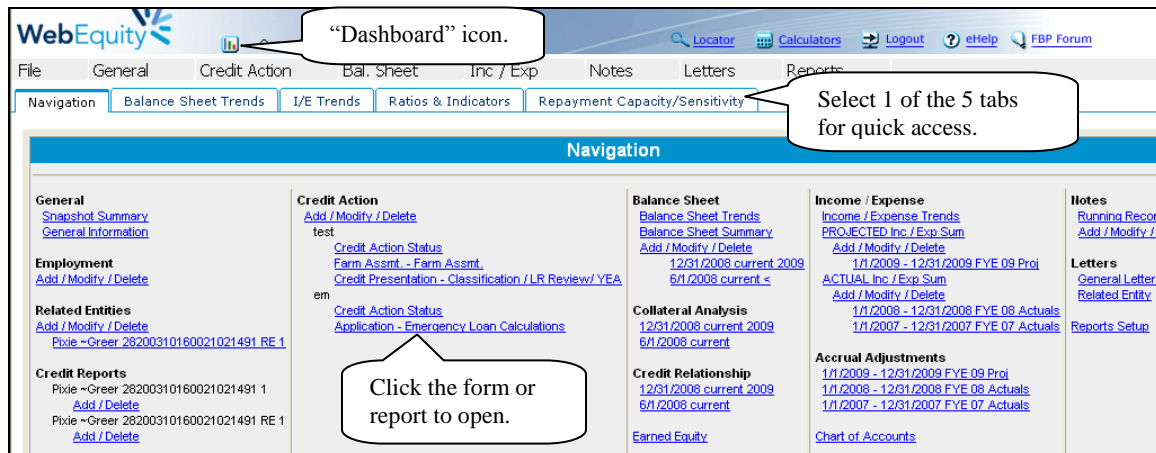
WebEquity

“Dashboard” icon.

Locator Calculators Logout eHelp FBP Forum

File General Credit Action Bal. Sheet Inc / Exp Notes Letters Reports

Navigation Balance Sheet Trends I/E Trends Ratios & Indicators Repayment Capacity/Sensitivity

Select 1 of the 5 tabs for quick access.

Navigation

General
Snapshot Summary
General Information

Employment
Add / Modify / Delete

Related Entities
Add / Modify / Delete
Pixie ~Greer 28200310160021021491 RE 1

Credit Reports
Pixie ~Greer 28200310160021021491 1
Add / Delete
Pixie ~Greer 28200310160021021491 RE 1
Add / Delete

Credit Action
Add / Modify / Delete
test
Credit Action Status
Farm Assmt. - Farm Assmt.
Credit Presentation - Classification / LR Review/ YEA
em
Credit Action Status
Application - Emergency Loan Calculations

Click the form or report to open.

Balance Sheet
Balance Sheet Trends
Balance Sheet Summary
Add / Modify / Delete
12/31/2008 current 2009
6/1/2008 current <

Collateral Analysis
12/31/2008 current 2009
6/1/2008 current

Credit Relationship
12/31/2008 current 2009
6/1/2008 current

Earned Equity

Income / Expense
Income / Expense Trends
PROJECTED Inc / Exp Sum
Add / Modify / Delete
1/1/2009 - 12/31/2009 FYE 09 Proj
ACTUAL Inc / Exp Sum
Add / Modify / Delete
1/1/2008 - 12/31/2008 FYE 08 Actuals
1/1/2007 - 12/31/2007 FYE 07 Actuals

Accrual Adjustments
1/1/2009 - 12/31/2009 FYE 09 Proj
1/1/2008 - 12/31/2008 FYE 08 Actuals
1/1/2007 - 12/31/2007 FYE 07 Actuals

Chart of Accounts

Notes
Running Reco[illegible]
Add / Modify / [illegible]

Letters
General Letter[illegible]
Related Entity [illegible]

Reports Setup